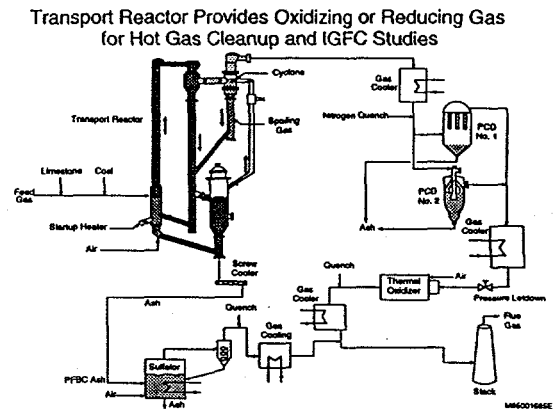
Transport Reactor Provides Oxidizing or Reducing Gas for Hot Gas Cleanup and IGFC Studies

Transport Reactor

Cyclone

Spoiling Gas

Gas Cooler

Nitrogen Quench

PCD No. 1

PCD No. 2

Limestone

Coal

Feed Gas

Startup Heater

Air

Screw Cooler

Ash

Gas Cooler

Quench

Thermal Oxidizer

Air

Pressure Letdown

Ash

Quench

Gas Cooler

Gas Cooling

Flue Gas

Sulfator

PFBC Ash

Air

Ash

Stack

M96001665E